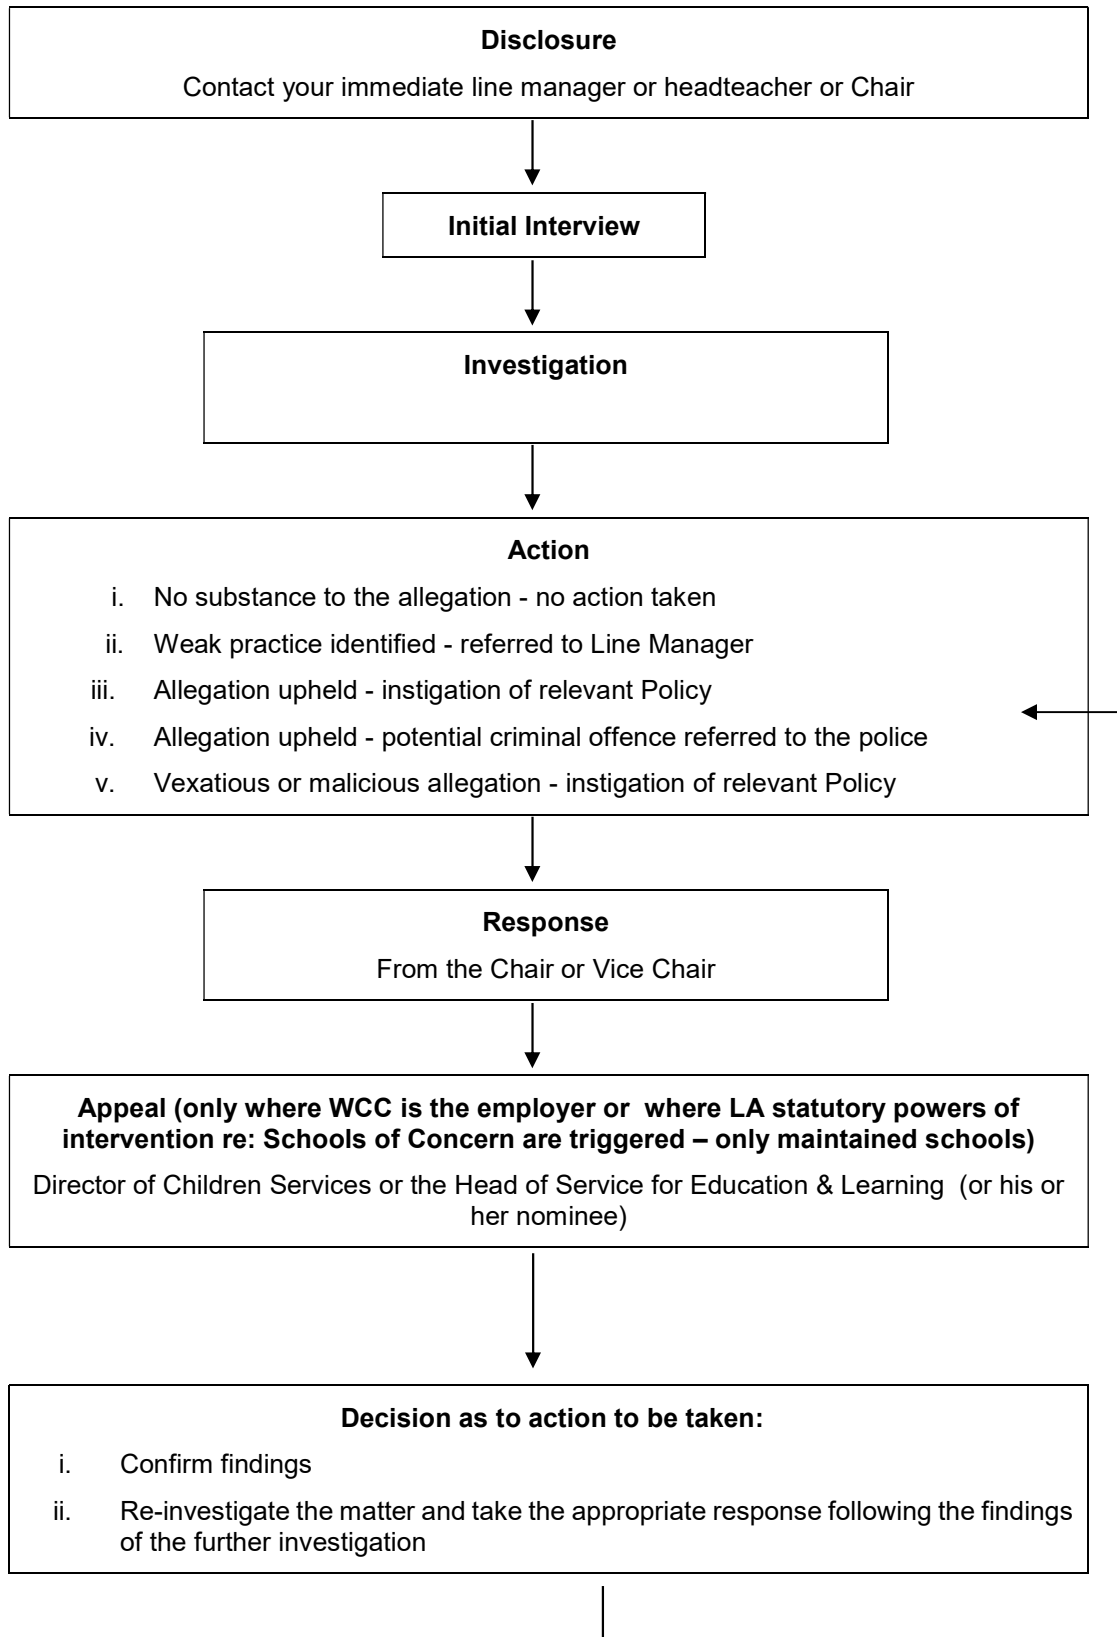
**Disclosure**

Contact your immediate line manager or headteacher or Chair

**Initial Interview**

**Investigation**

**Action**

i. No substance to the allegation - no action taken

ii. Weak practice identified - referred to Line Manager

iii. Allegation upheld - instigation of relevant Policy

iv. Allegation upheld - potential criminal offence referred to the police

v. Vexatious or malicious allegation - instigation of relevant Policy

**Response**

From the Chair or Vice Chair

**Appeal (only where WCC is the employer or where LA statutory powers of intervention re: Schools of Concern are triggered – only maintained schools)**

Director of Children Services or the Head of Service for Education & Learning (or his or her nominee)

**Decision as to action to be taken:**

i. Confirm findings

ii. Re-investigate the matter and take the appropriate response following the findings of the further investigation